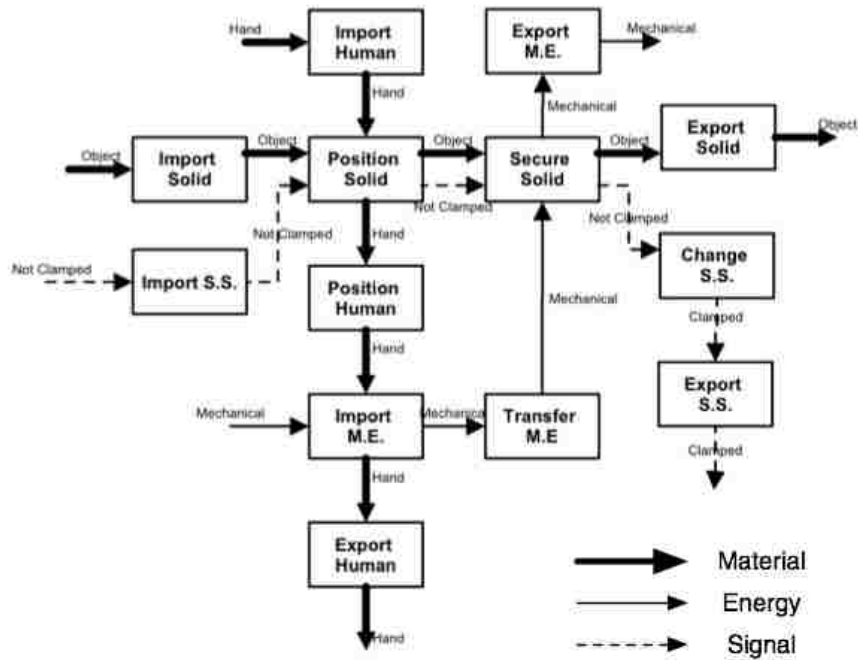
Hand
Import Human
Hand
Export M.E.
Mechanical
Mechanical
Object
Import Solid
Object
Position Solid
Object
Secure Solid
Object
Export Solid
Object
Not Clamped
Not Clamped
Not Clamped
Hand
Change S.S.
Not Clamped
Import S.S.
Position Human
Mechanical
Clamped
Hand
Export S.S.
Mechanical
Import M.E.
Mechanical
Transfer M.E
Clamped
Hand
Export Human
Material
Energy
Hand
Signal